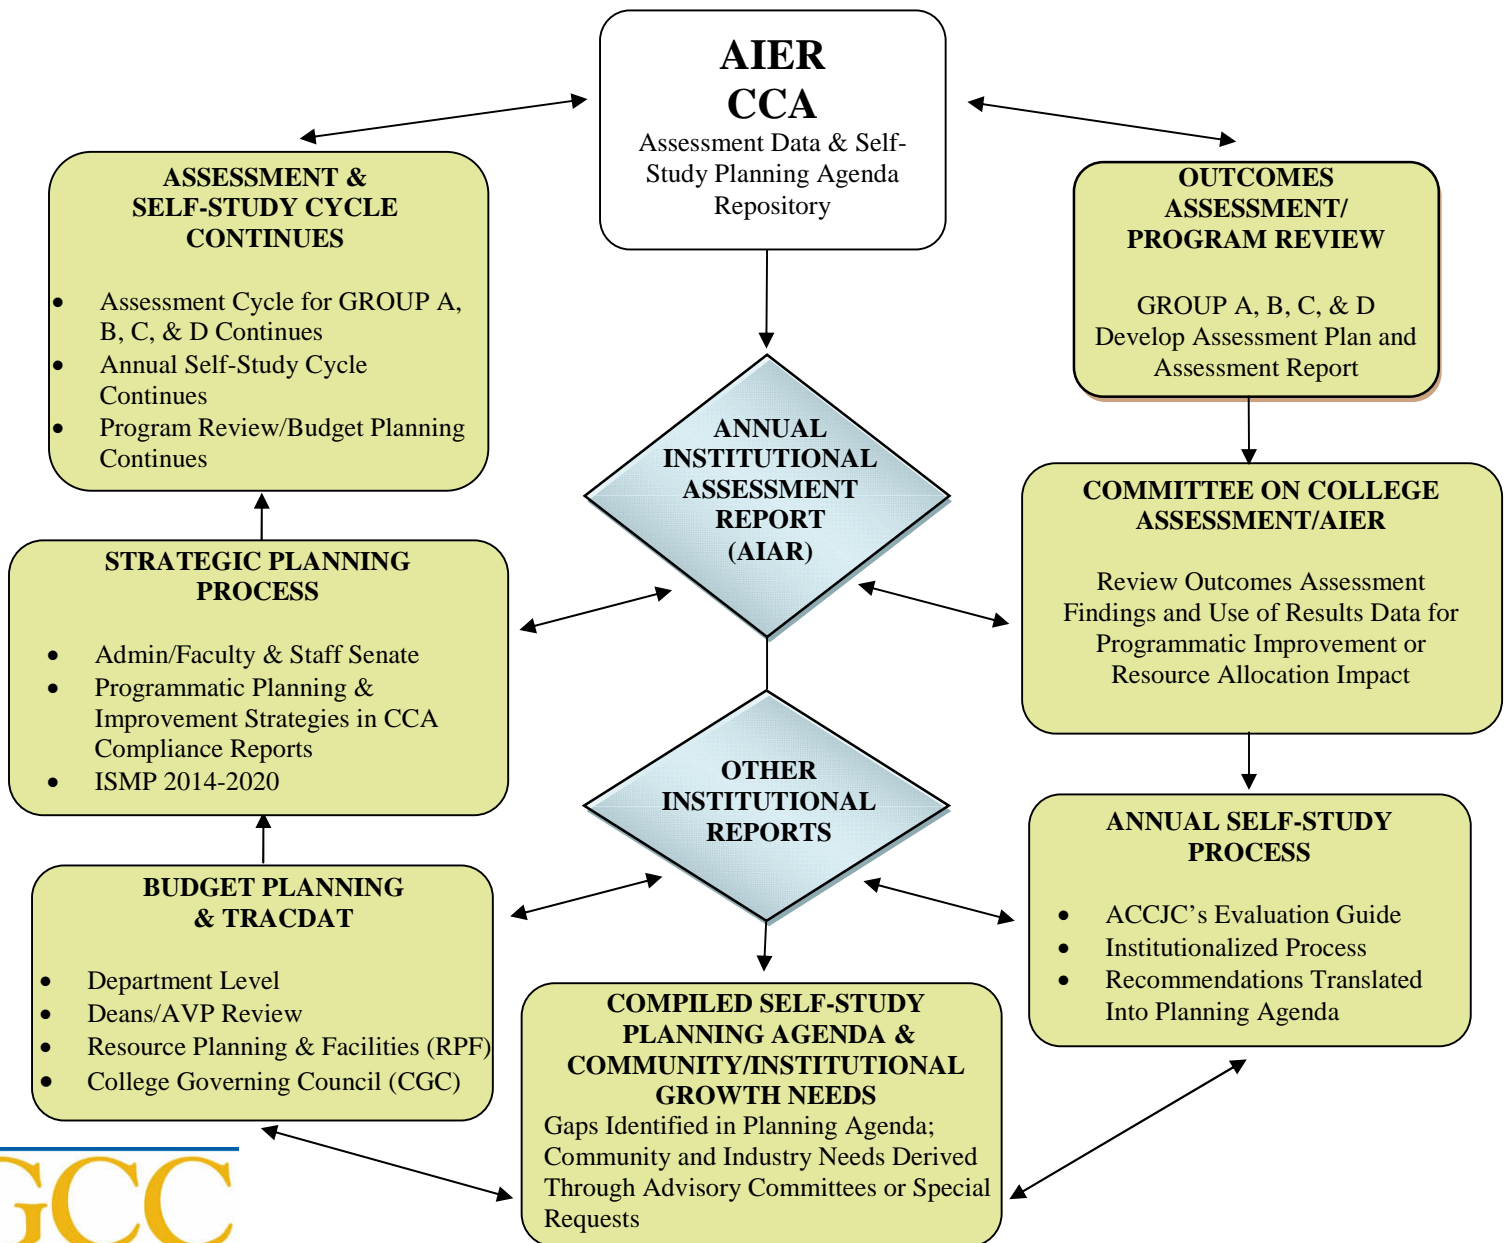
AIER
CCA
Assessment Data & Self-Study Planning Agenda Repository

ASSESSMENT &
SELF-STUDY CYCLE CONTINUES

- Assessment Cycle for GROUP A, B, C, & D Continues
- Annual Self-Study Cycle Continues
- Program Review/Budget Planning Continues

OUTCOMES ASSESSMENT/ PROGRAM REVIEW

GROUP A, B, C, & D Develop Assessment Plan and Assessment Report

ANNUAL INSTITUTIONAL ASSESSMENT REPORT (AIAR)

COMMITTEE ON COLLEGE ASSESSMENT/AIER

Review Outcomes Assessment Findings and Use of Results Data for Programmatic Improvement or Resource Allocation Impact

STRATEGIC PLANNING PROCESS

- Admin/Faculty & Staff Senate
- Programmatic Planning & Improvement Strategies in CCA Compliance Reports
- ISMP 2014-2020

OTHER INSTITUTIONAL REPORTS

ANNUAL SELF-STUDY PROCESS

- ACCJC's Evaluation Guide
- Institutionalized Process
- Recommendations Translated Into Planning Agenda

BUDGET PLANNING & TRACDAT

- Department Level
- Deans/AVP Review
- Resource Planning & Facilities (RPF)
- College Governing Council (CGC)

COMPILED SELF-STUDY PLANNING AGENDA & COMMUNITY/INSTITUTIONAL GROWTH NEEDS
Gaps Identified in Planning Agenda; Community and Industry Needs Derived Through Advisory Committees or Special Requests

GCC